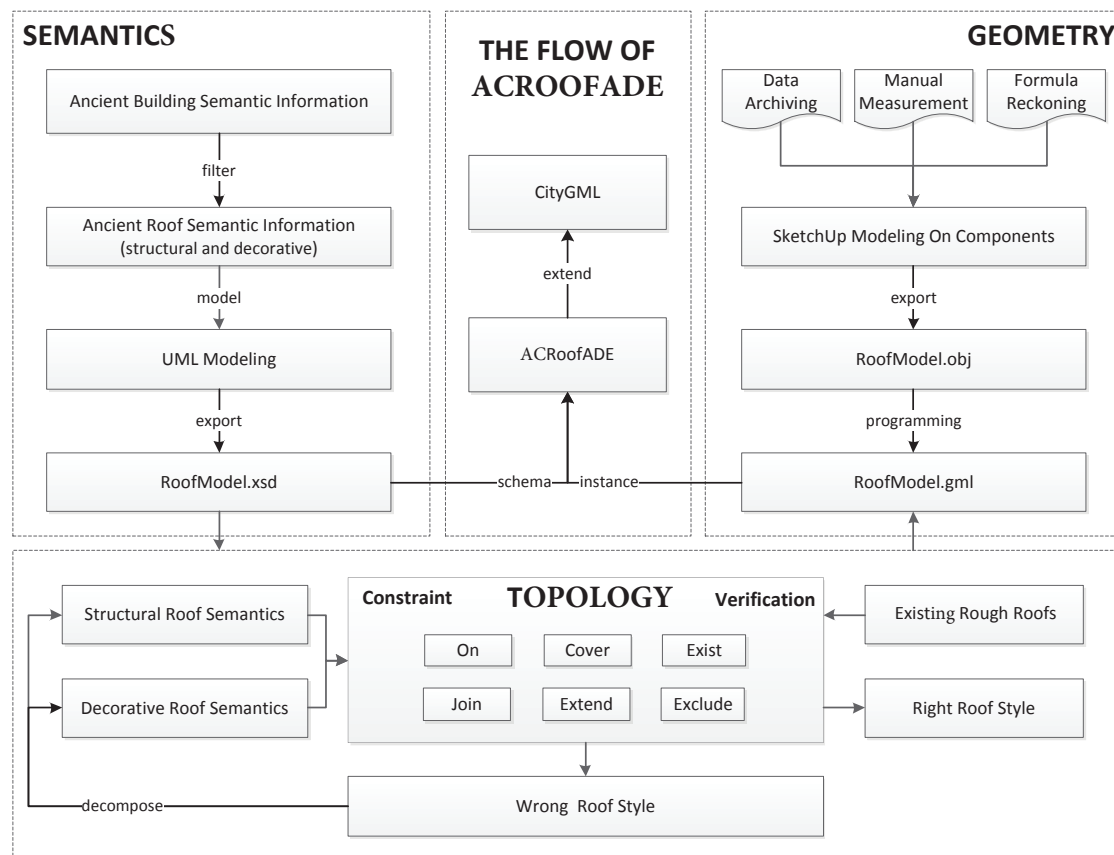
SEMANTICS

Ancient Building Semantic Information

filter

Ancient Roof Semantic Information (structural and decorative)

model

UML Modeling

export

RoofModel.xsd

THE FLOW OF ACROOFADE

CityGML

extend

ACRoofADE

schema

instance

GEOMETRY

Data Archiving

Manual Measurement

Formula Reckoning

SketchUp Modeling On Components

export

RoofModel.obj

programming

RoofModel.gml

Structural Roof Semantics

Decorative Roof Semantics

Constraint

TOPOLOGY

Verification

On

Cover

Exist

Join

Extend

Exclude

Existing Rough Roofs

Right Roof Style

decompose

Wrong Roof Style